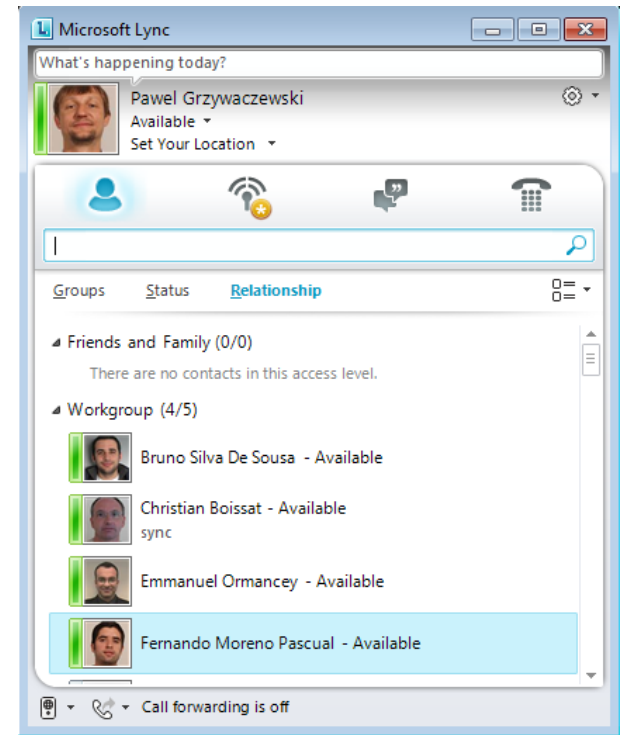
Microsoft Lync

What's happening today?

Pawel Grzywaczewski
Available
Set Your Location

Groups Status Relationship

Friends and Family (0/0)
There are no contacts in this access level.

Workgroup (4/5)

Bruno Silva De Sousa - Available

Christian Boissat - Available
sync

Emmanuel Ormancey - Available

Fernando Moreno Pascual - Available

Call forwarding is off